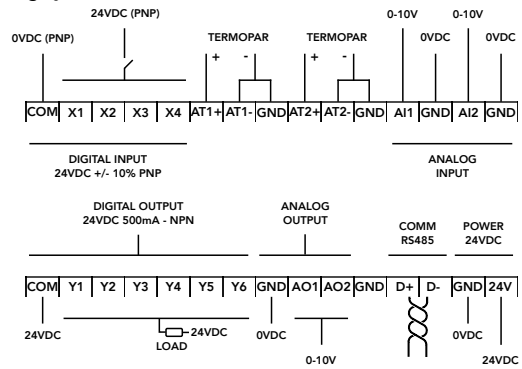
24VDC (PNP)

0VDC (PNP)

TERMOPAR

+ -

TERMOPAR

+ -

0-10V

0VDC

0-10V

0VDC

| COM | X1 | X2 | X3 | X4 | AT1+ | AT1- | GND | AT2+ | AT2- | GND | AI1 | GND | AI2 | GND |
|---|---|---|---|---|---|---|---|---|---|---|---|---|---|---|

DIGITAL INPUT
24VDC +/- 10% PNP

ANALOG
INPUT

DIGITAL OUTPUT
24VDC 500mA - NPN

ANALOG
OUTPUT

COMM
RS485

POWER
24VDC

| COM | Y1 | Y2 | Y3 | Y4 | Y5 | Y6 | GND | AO1 | AO2 | GND | D+ | D- | GND | 24V |
|---|---|---|---|---|---|---|---|---|---|---|---|---|---|---|

24VDC

24VDC

LOAD

0VDC

0-10V

0VDC

24VDC